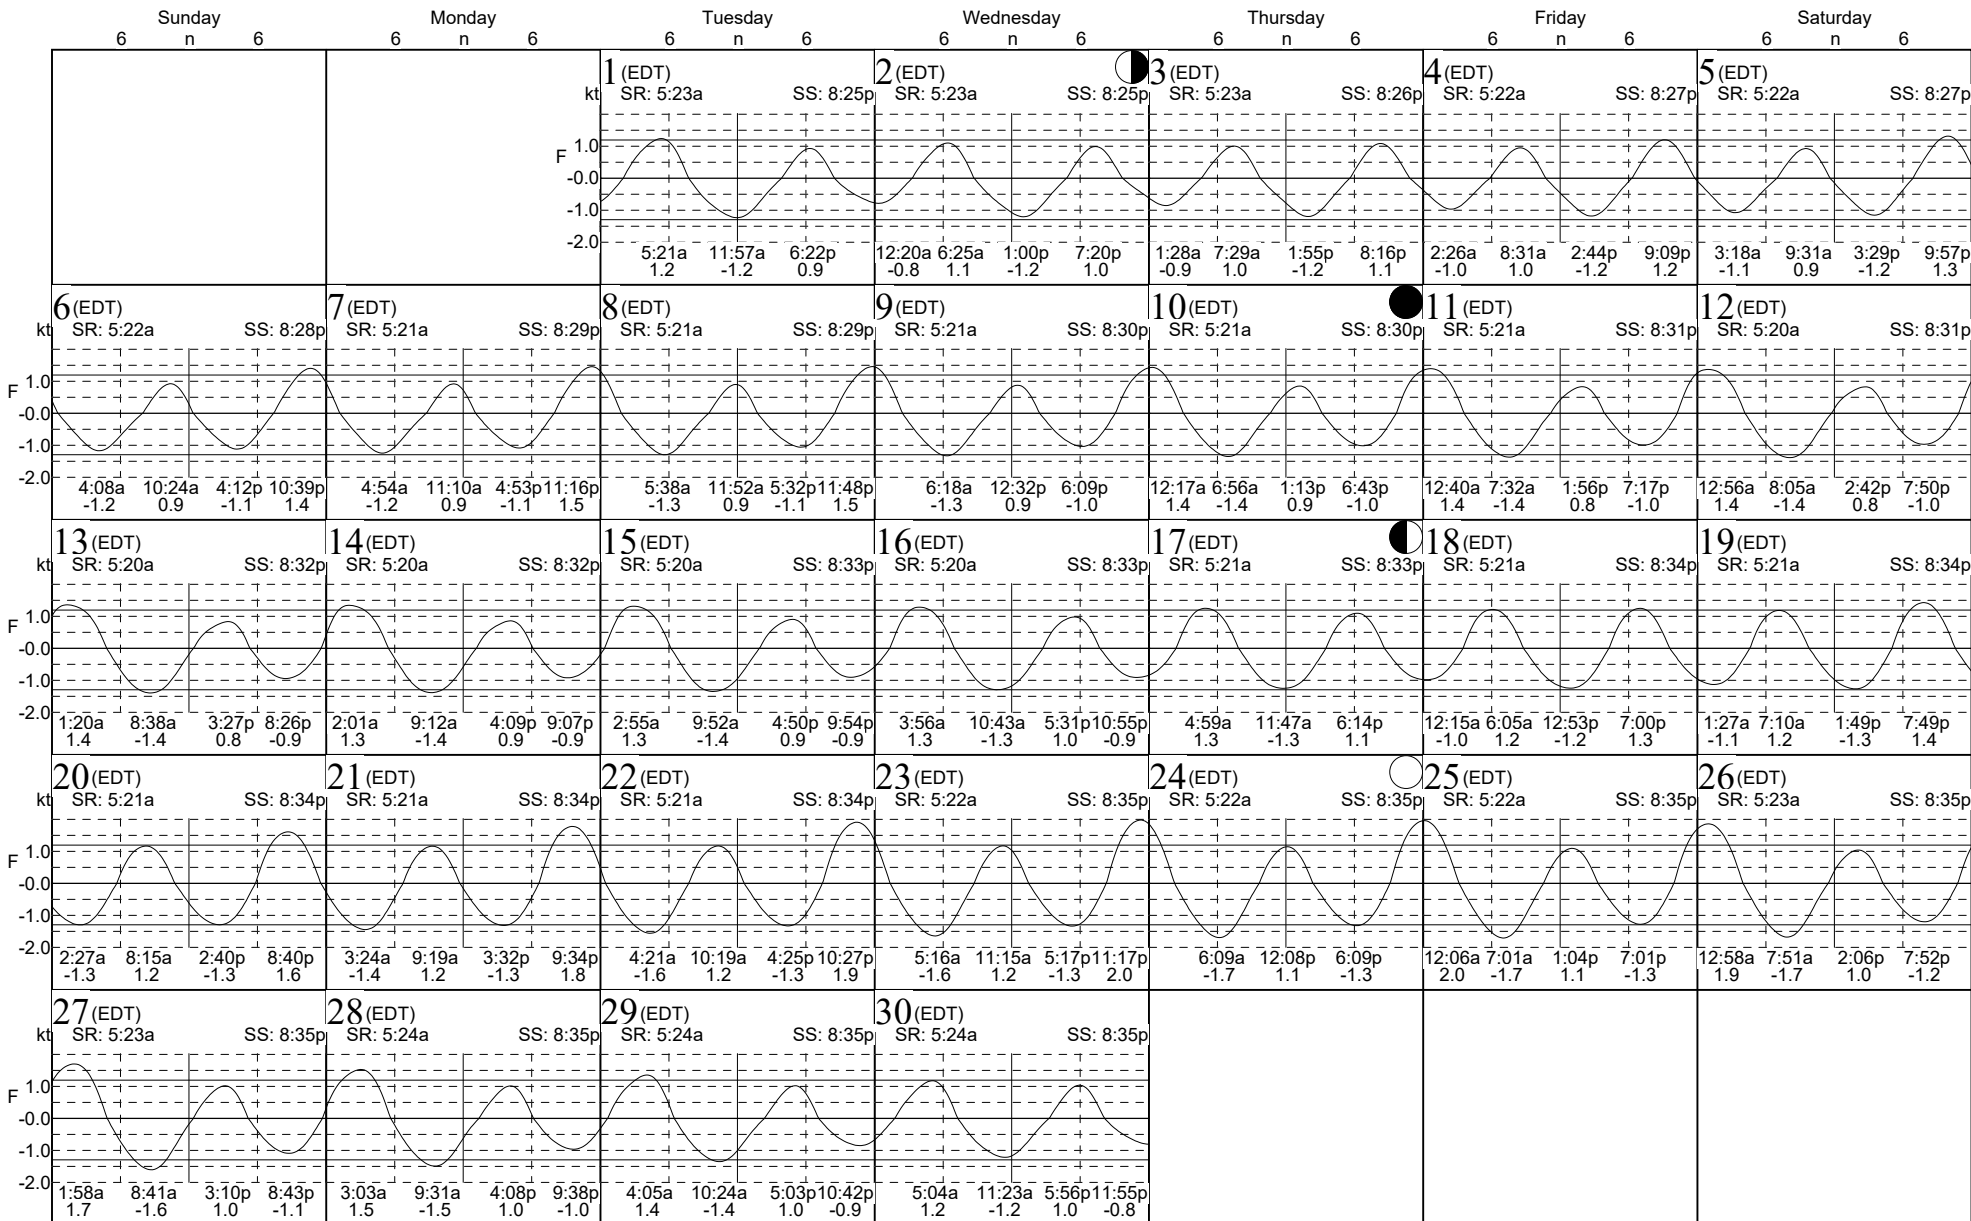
| Sunday 6 n 6 | Monday 6 n 6 | Tuesday 6 n 6 | Wednesday 6 n 6 | Thursday 6 n 6 | Friday 6 n 6 | Saturday 6 n 6 |
|---|---|---|---|---|---|---|
| | | 1 (EDT) kt SR: 5:23a SS: 8:25p F 1.0 -0.0 -1.0 -2.0 5:21a 1.2 11:57a -1.2 6:22p 0.9 | 2 (EDT) SR: 5:23a SS: 8:25p 12:20a -0.8 6:25a 1.1 1:00p -1.2 7:20p 1.0 | 3 (EDT) SR: 5:23a SS: 8:26p 1:28a -0.9 7:29a 1.0 1:55p -1.2 8:16p 1.1 | 4 (EDT) SR: 5:22a SS: 8:27p 2:26a -1.0 8:31a 1.0 2:44p -1.2 9:09p 1.2 | 5 (EDT) SR: 5:22a SS: 8:27p 3:18a -1.1 9:31a 0.9 3:29p -1.2 9:57p 1.3 |
| 6 (EDT) kt SR: 5:22a SS: 8:28p F 1.0 -0.0 -1.0 -2.0 4:08a -1.2 10:24a 0.9 4:12p -1.1 10:39p 1.4 | 7 (EDT) SR: 5:21a SS: 8:29p 4:54a -1.2 11:10a 0.9 4:53p -1.1 11:16p 1.5 | 8 (EDT) SR: 5:21a SS: 8:29p 5:38a -1.3 11:52a 0.9 5:32p -1.1 11:48p 1.5 | 9 (EDT) SR: 5:21a SS: 8:30p 6:18a -1.3 12:32p 0.9 6:09p -1.0 | 10 (EDT) SR: 5:21a SS: 8:30p 12:17a 1.4 6:56a -1.4 1:13p 0.9 6:43p -1.0 | 11 (EDT) SR: 5:21a SS: 8:31p 12:40a 1.4 7:32a -1.4 1:56p 0.8 7:17p -1.0 | 12 (EDT) SR: 5:20a SS: 8:31p 12:56a 1.4 8:05a -1.4 2:42p 0.8 7:50p -1.0 |
| 13 (EDT) kt SR: 5:20a SS: 8:32p F 1.0 -0.0 -1.0 -2.0 1:20a 1.4 8:38a -1.4 3:27p 0.8 8:26p -0.9 | 14 (EDT) SR: 5:20a SS: 8:32p 2:01a 1.3 9:12a -1.4 4:09p 0.9 9:07p -0.9 | 15 (EDT) SR: 5:20a SS: 8:33p 2:55a 1.3 9:52a -1.4 4:50p 0.9 9:54p -0.9 | 16 (EDT) SR: 5:20a SS: 8:33p 3:56a 1.3 10:43a -1.3 5:31p 1.0 10:55p -0.9 | 17 (EDT) SR: 5:21a SS: 8:33p 4:59a 1.3 11:47a -1.3 6:14p 1.1 | 18 (EDT) SR: 5:21a SS: 8:34p 12:15a -1.0 6:05a 1.2 12:53p -1.2 7:00p 1.3 | 19 (EDT) SR: 5:21a SS: 8:34p 1:27a -1.1 7:10a 1.2 1:49p -1.3 7:49p 1.4 |
| 20 (EDT) kt SR: 5:21a SS: 8:34p F 1.0 -0.0 -1.0 -2.0 2:27a -1.3 8:15a 1.2 2:40p -1.3 8:40p 1.6 | 21 (EDT) SR: 5:21a SS: 8:34p 3:24a -1.4 9:19a 1.2 3:32p -1.3 9:34p 1.8 | 22 (EDT) SR: 5:21a SS: 8:34p 4:21a -1.6 10:19a 1.2 4:25p -1.3 10:27p 1.9 | 23 (EDT) SR: 5:22a SS: 8:35p 5:16a -1.6 11:15a 1.2 5:17p -1.3 11:17p 2.0 | 24 (EDT) SR: 5:22a SS: 8:35p 6:09a -1.7 12:08p 1.1 6:09p -1.3 | 25 (EDT) SR: 5:22a SS: 8:35p 12:06a 2.0 7:01a -1.7 1:04p 1.1 7:01p -1.3 | 26 (EDT) SR: 5:23a SS: 8:35p 12:58a 1.9 7:51a -1.7 2:06p 1.0 7:52p -1.2 |
| 27 (EDT) kt SR: 5:23a SS: 8:35p F 1.0 -0.0 -1.0 -2.0 1:58a 1.7 8:41a -1.6 3:10p 1.0 8:43p -1.1 | 28 (EDT) SR: 5:24a SS: 8:35p 3:03a 1.5 9:31a -1.5 4:08p 1.0 9:38p -1.0 | 29 (EDT) SR: 5:24a SS: 8:35p 4:05a 1.4 10:24a -1.4 5:03p 1.0 10:42p -0.9 | 30 (EDT) SR: 5:24a SS: 8:35p 5:04a 1.2 11:23a -1.2 5:56p 1.0 11:55p -0.8 | | | |